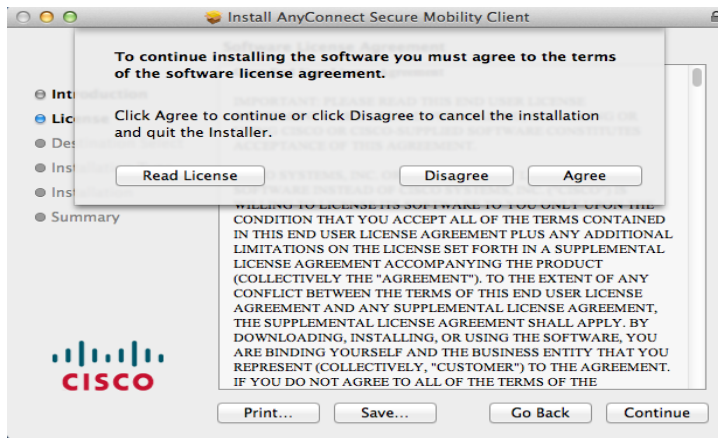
Install AnyConnect Secure Mobility Client

To continue installing the software you must agree to the terms of the software license agreement.

Click Agree to continue or click Disagree to cancel the installation and quit the Installer.

Read License

Disagree

Agree

Intr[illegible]

Lice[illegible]

De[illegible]

Inst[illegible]

Inst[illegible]

Summary

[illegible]
WILLING TO LICENSE ITS SOFTWARE TO YOU ONLY UPON THE CONDITION THAT YOU ACCEPT ALL OF THE TERMS CONTAINED IN THIS END USER LICENSE AGREEMENT PLUS ANY ADDITIONAL LIMITATIONS ON THE LICENSE SET FORTH IN A SUPPLEMENTAL LICENSE AGREEMENT ACCOMPANYING THE PRODUCT (COLLECTIVELY THE "AGREEMENT"). TO THE EXTENT OF ANY CONFLICT BETWEEN THE TERMS OF THIS END USER LICENSE AGREEMENT AND ANY SUPPLEMENTAL LICENSE AGREEMENT, THE SUPPLEMENTAL LICENSE AGREEMENT SHALL APPLY. BY DOWNLOADING, INSTALLING, OR USING THE SOFTWARE, YOU ARE BINDING YOURSELF AND THE BUSINESS ENTITY THAT YOU REPRESENT (COLLECTIVELY, "CUSTOMER") TO THE AGREEMENT. IF YOU DO NOT AGREE TO ALL OF THE TERMS OF THE

CISCO

Print...

Save...

Go Back

Continue